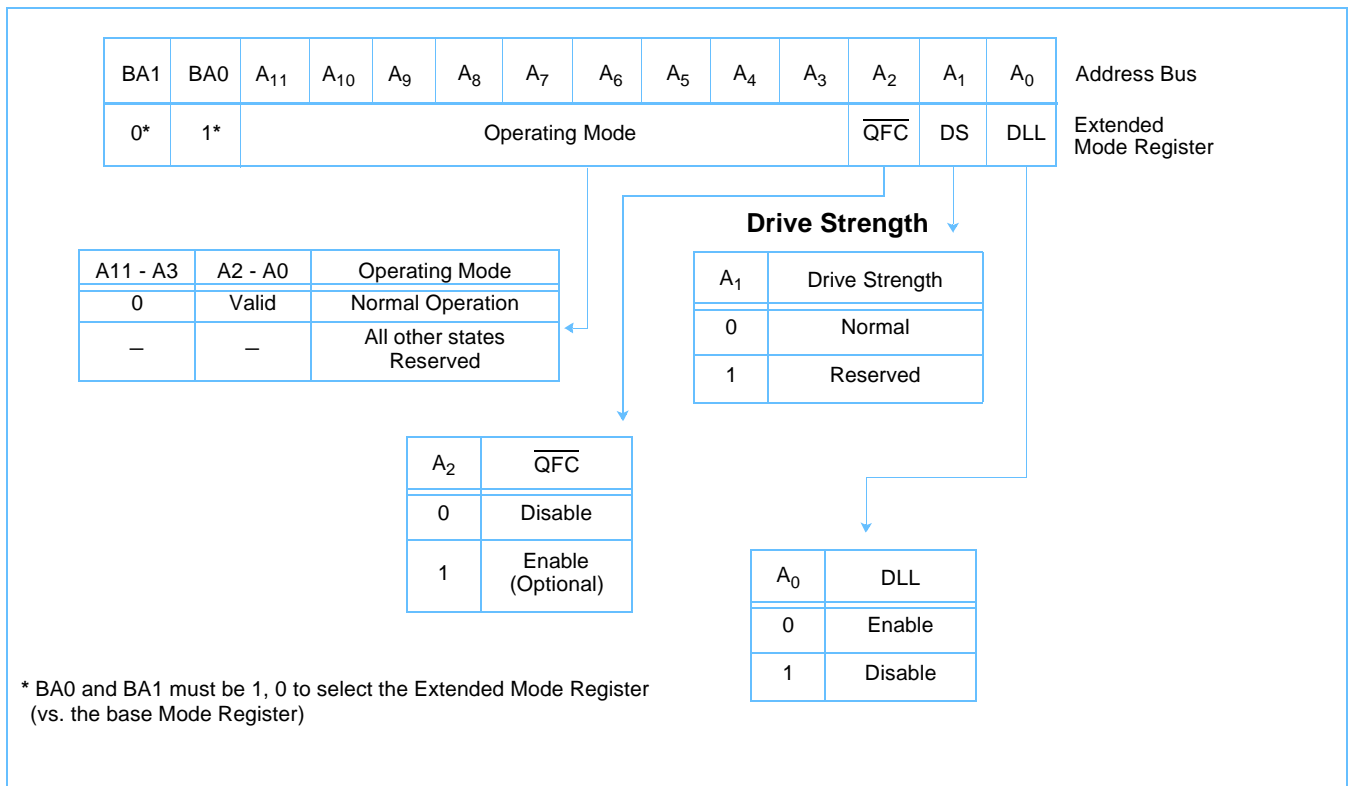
| BA1 | BA0 | $A_{11}$ | $A_{10}$ | $A_9$ | $A_8$ | $A_7$ | $A_6$ | $A_5$ | $A_4$ | $A_3$ | $A_2$ | $A_1$ | $A_0$ |
|---|---|---|---|---|---|---|---|---|---|---|---|---|---|
| 0* | 1* | Operating Mode | | | | | | | | | $\overline{QFC}$ | DS | DLL |

Address Bus

Extended Mode Register

Drive Strength

| A11 - A3 | A2 - A0 | Operating Mode |
|---|---|---|
| 0 | Valid | Normal Operation |
| – | – | All other states Reserved |

| $A_1$ | Drive Strength |
|---|---|
| 0 | Normal |
| 1 | Reserved |

| $A_2$ | $\overline{QFC}$ |
|---|---|
| 0 | Disable |
| 1 | Enable (Optional) |

| $A_0$ | DLL |
|---|---|
| 0 | Enable |
| 1 | Disable |

* BA0 and BA1 must be 1, 0 to select the Extended Mode Register (vs. the base Mode Register)